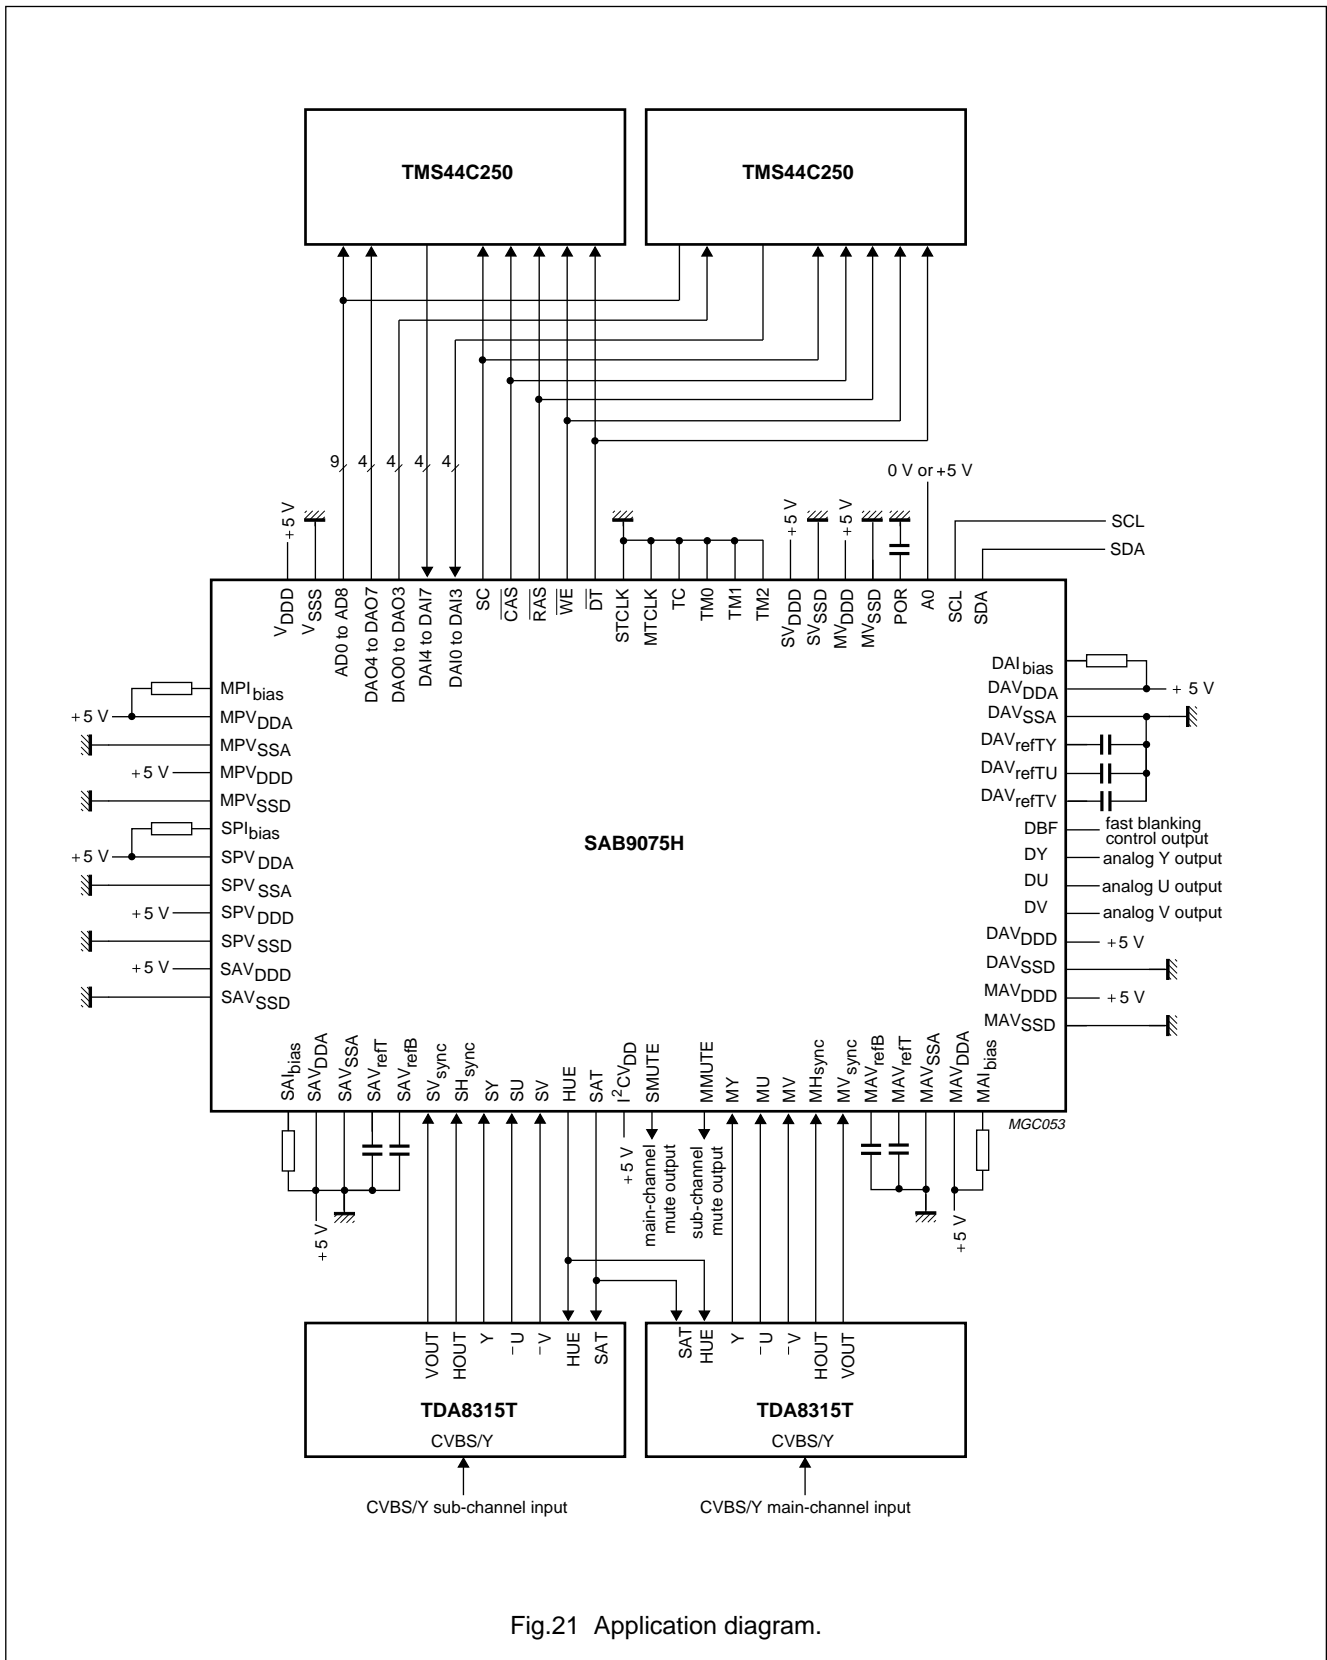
TMS44C250

TMS44C250

9 4 4 4 4

0 V or +5 V

+5 V

+5 V

+5 V

SCL

SDA

$V_{DDD}$ $V_{SSS}$ AD0 to AD8 DAO4 to DAO7 DAO0 to DAO3 DAI4 to DAI7 DAI0 to DAI3 SC $\overline{CAS}$ $\overline{RAS}$ $\overline{WE}$ $\overline{DT}$ STCLK MTCLK TC TM0 TM1 TM2 $SV_{DDD}$ $SV_{SSD}$ $MV_{DDD}$ $MV_{SSD}$ POR A0 SCL SDA

$MPI_{bias}$
+5 V $MPV_{DDA}$
$MPV_{SSA}$
+5 V $MPV_{DDD}$
$MPV_{SSD}$
$SPI_{bias}$
+5 V $SPV_{DDA}$
$SPV_{SSA}$
+5 V $SPV_{DDD}$
$SPV_{SSD}$
+5 V $SAV_{DDD}$
$SAV_{SSD}$

SAB9075H

$DAI_{bias}$
$DAV_{DDA}$ + 5 V
$DAV_{SSA}$
$DAV_{refTY}$
$DAV_{refTU}$
$DAV_{refTV}$
DBF fast blanking control output
DY analog Y output
DU analog U output
DV analog V output
$DAV_{DDD}$ +5 V
$DAV_{SSD}$
$MAV_{DDD}$ +5 V
$MAV_{SSD}$

$SAI_{bias}$ $SAV_{DDA}$ $SAV_{SSA}$ $SAV_{refT}$ $SAV_{refB}$ $SV_{sync}$ $SH_{sync}$ SY SU SV HUE SAT $I^2CV_{DD}$ SMUTE MMUTE MY MU MV MHsync $MV_{sync}$ $MAV_{refB}$ $MAV_{refT}$ $MAV_{SSA}$ $MAV_{DDA}$ $MAI_{bias}$

MGC053

+5 V

+5 V

main-channel mute output

sub-channel mute output

+5 V

VOUT HOUT Y −U −V HUE SAT

TDA8315T
CVBS/Y

SAT HUE Y −U −V HOUT VOUT

TDA8315T
CVBS/Y

CVBS/Y sub-channel input

CVBS/Y main-channel input

Fig.21 Application diagram.